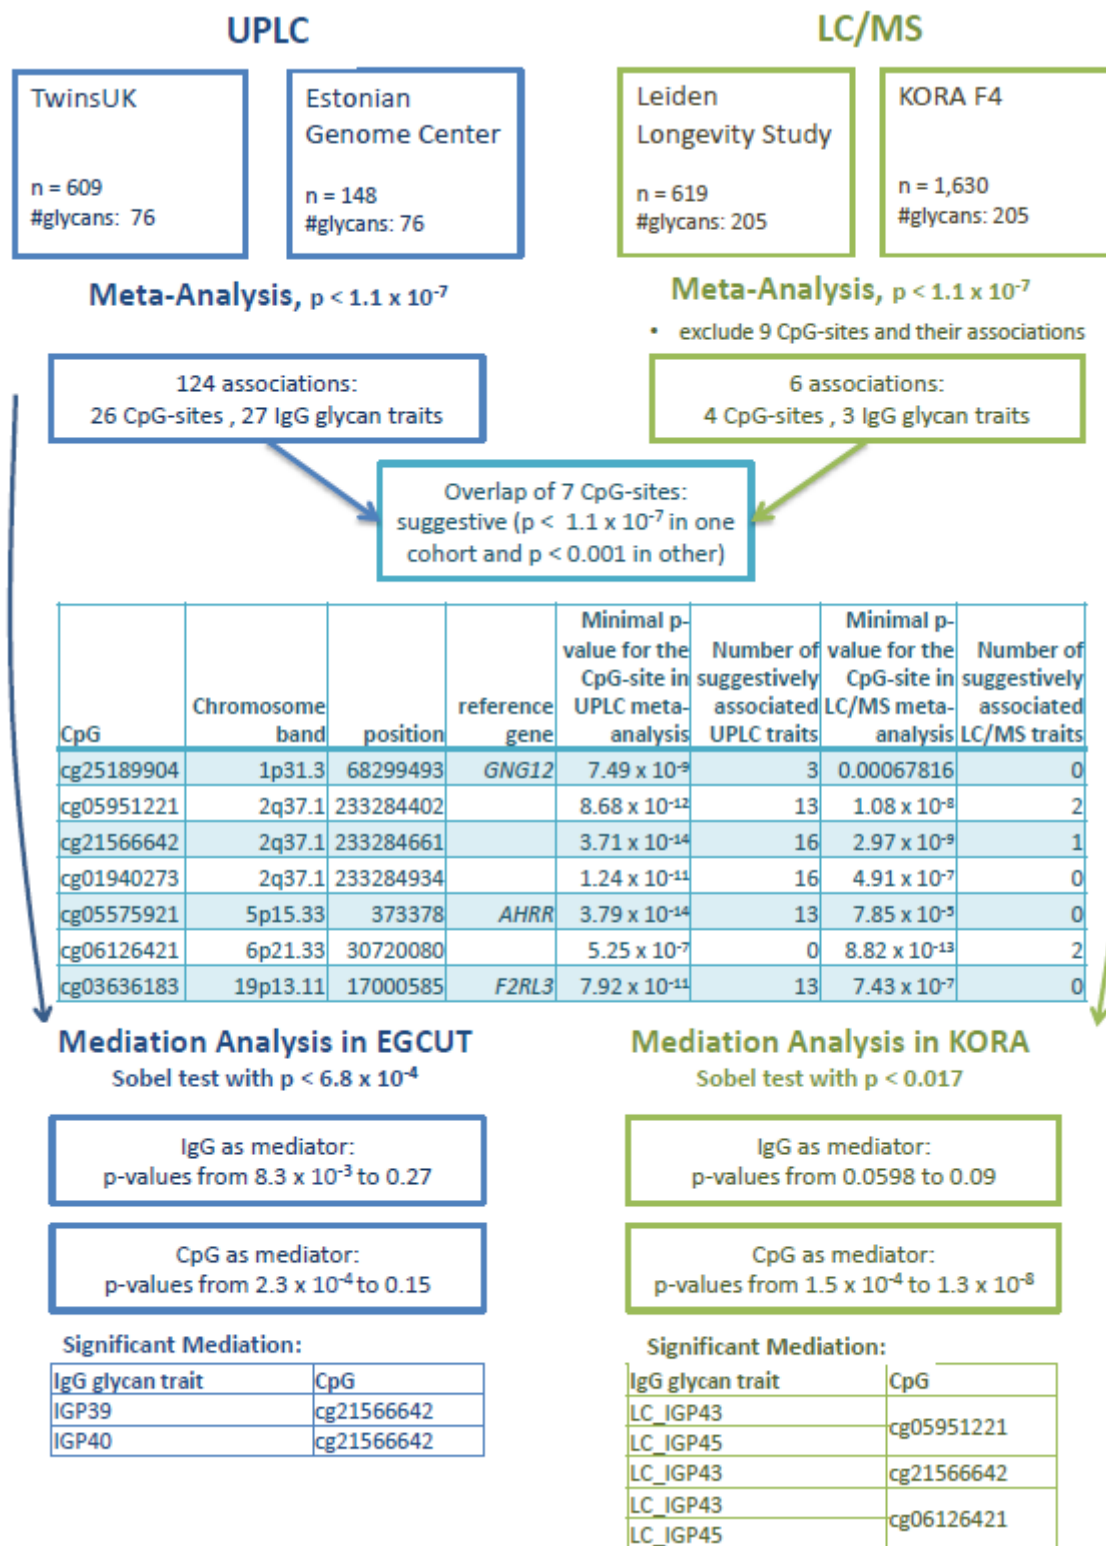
UPLC

TwinsUK

n = 609
#glycans: 76

Estonian Genome Center

n = 148
#glycans: 76

Meta-Analysis, p < 1.1 x $10^{-7}$

124 associations:
26 CpG-sites , 27 IgG glycan traits

LC/MS

Leiden Longevity Study

n = 619
#glycans: 205

KORA F4

n = 1,630
#glycans: 205

Meta-Analysis, p < 1.1 x $10^{-7}$

• exclude 9 CpG-sites and their associations

6 associations:
4 CpG-sites , 3 IgG glycan traits

Overlap of 7 CpG-sites:
suggestive (p < 1.1 x $10^{-7}$ in one cohort and p < 0.001 in other)

| CpG | Chromosome band | position | reference gene | Minimal p-value for the CpG-site in UPLC meta-analysis | Number of suggestively associated UPLC traits | Minimal p-value for the CpG-site in LC/MS meta-analysis | Number of suggestively associated LC/MS traits |
|---|---|---|---|---|---|---|---|
| cg25189904 | 1p31.3 | 68299493 | GNG12 | 7.49 x $10^{-9}$ | 3 | 0.00067816 | 0 |
| cg05951221 | 2q37.1 | 233284402 | | 8.68 x $10^{-12}$ | 13 | 1.08 x $10^{-8}$ | 2 |
| cg21566642 | 2q37.1 | 233284661 | | 3.71 x $10^{-14}$ | 16 | 2.97 x $10^{-9}$ | 1 |
| cg01940273 | 2q37.1 | 233284934 | | 1.24 x $10^{-11}$ | 16 | 4.91 x $10^{-7}$ | 0 |
| cg05575921 | 5p15.33 | 373378 | AHRR | 3.79 x $10^{-14}$ | 13 | 7.85 x $10^{-5}$ | 0 |
| cg06126421 | 6p21.33 | 30720080 | | 5.25 x $10^{-7}$ | 0 | 8.82 x $10^{-13}$ | 2 |
| cg03636183 | 19p13.11 | 17000585 | F2RL3 | 7.92 x $10^{-11}$ | 13 | 7.43 x $10^{-7}$ | 0 |

Mediation Analysis in EGCUT
Sobel test with p < 6.8 x $10^{-4}$

IgG as mediator:
p-values from 8.3 x $10^{-3}$ to 0.27

CpG as mediator:
p-values from 2.3 x $10^{-4}$ to 0.15

Significant Mediation:

| IgG glycan trait | CpG |
|---|---|
| IGP39 | cg21566642 |
| IGP40 | cg21566642 |

Mediation Analysis in KORA
Sobel test with p < 0.017

IgG as mediator:
p-values from 0.0598 to 0.09

CpG as mediator:
p-values from 1.5 x $10^{-4}$ to 1.3 x $10^{-8}$

Significant Mediation:

| IgG glycan trait | CpG |
|---|---|
| LC_IGP43 | cg05951221 |
| LC_IGP45 | |
| LC_IGP43 | cg21566642 |
| LC_IGP43 | cg06126421 |
| LC_IGP45 | |